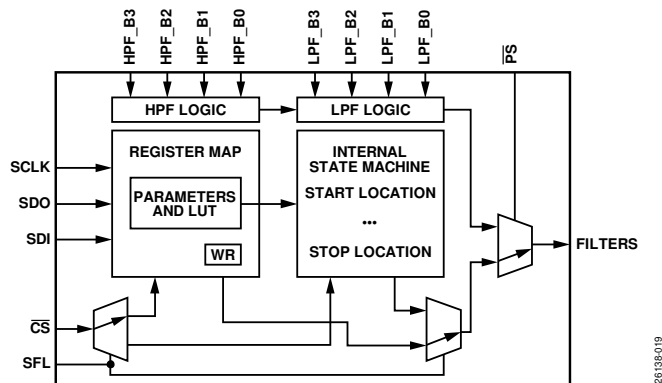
HPF_B3
HPF_B2
HPF_B1
HPF_B0
LPF_B3
LPF_B2
LPF_B1
LPF_B0
$\overline{PS}$

HPF LOGIC
LPF LOGIC

REGISTER MAP
PARAMETERS AND LUT
WR

INTERNAL STATE MACHINE
START LOCATION
•••
STOP LOCATION

SCLK
SDO
SDI
$\overline{CS}$
SFL

FILTERS

26138-019